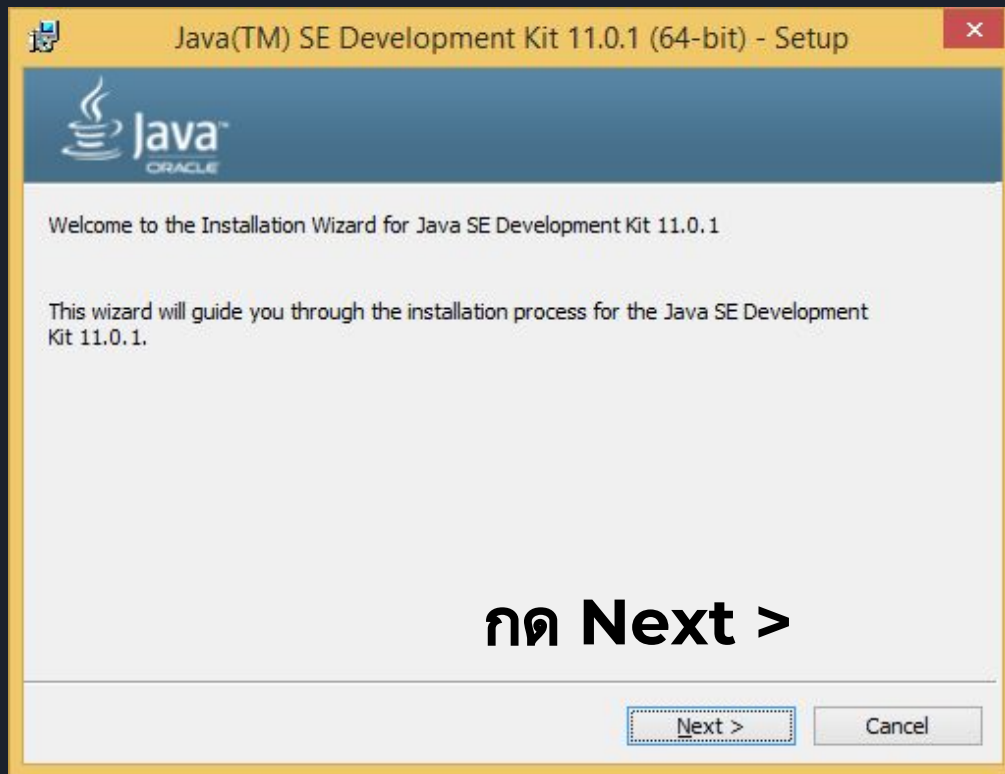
Java(TM) SE Development Kit 11.0.1 (64-bit) - Setup

Java
ORACLE

Welcome to the Installation Wizard for Java SE Development Kit 11.0.1

This wizard will guide you through the installation process for the Java SE Development Kit 11.0.1.

กด Next >

Next >
Cancel